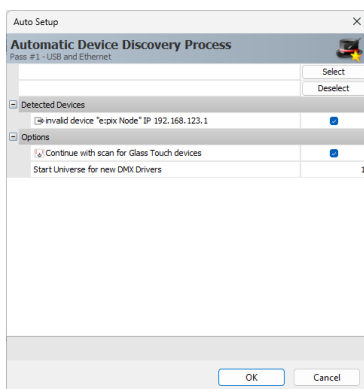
Auto Setup

×

Automatic Device Discovery Process

Pass #1 - USB and Ethernet

Select

Deselect

Detected Devices

invalid device "e:pix Node" IP 192.168.123.1

Options

Continue with scan for Glass Touch devices

Start Universe for new DMX Drivers

1

OK

Cancel